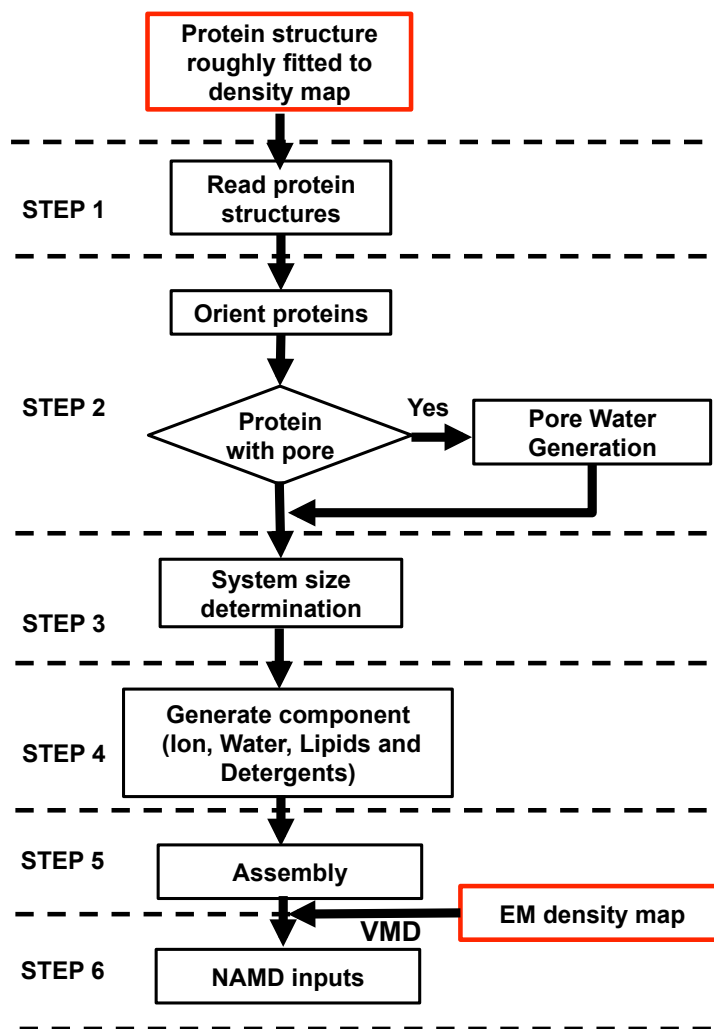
Protein structure roughly fitted to density map

STEP 1

Read protein structures

STEP 2

Orient proteins

Protein with pore

Yes

Pore Water Generation

STEP 3

System size determination

STEP 4

Generate component (Ion, Water, Lipids and Detergents)

STEP 5

Assembly

EM density map

VMD

STEP 6

NAMD inputs